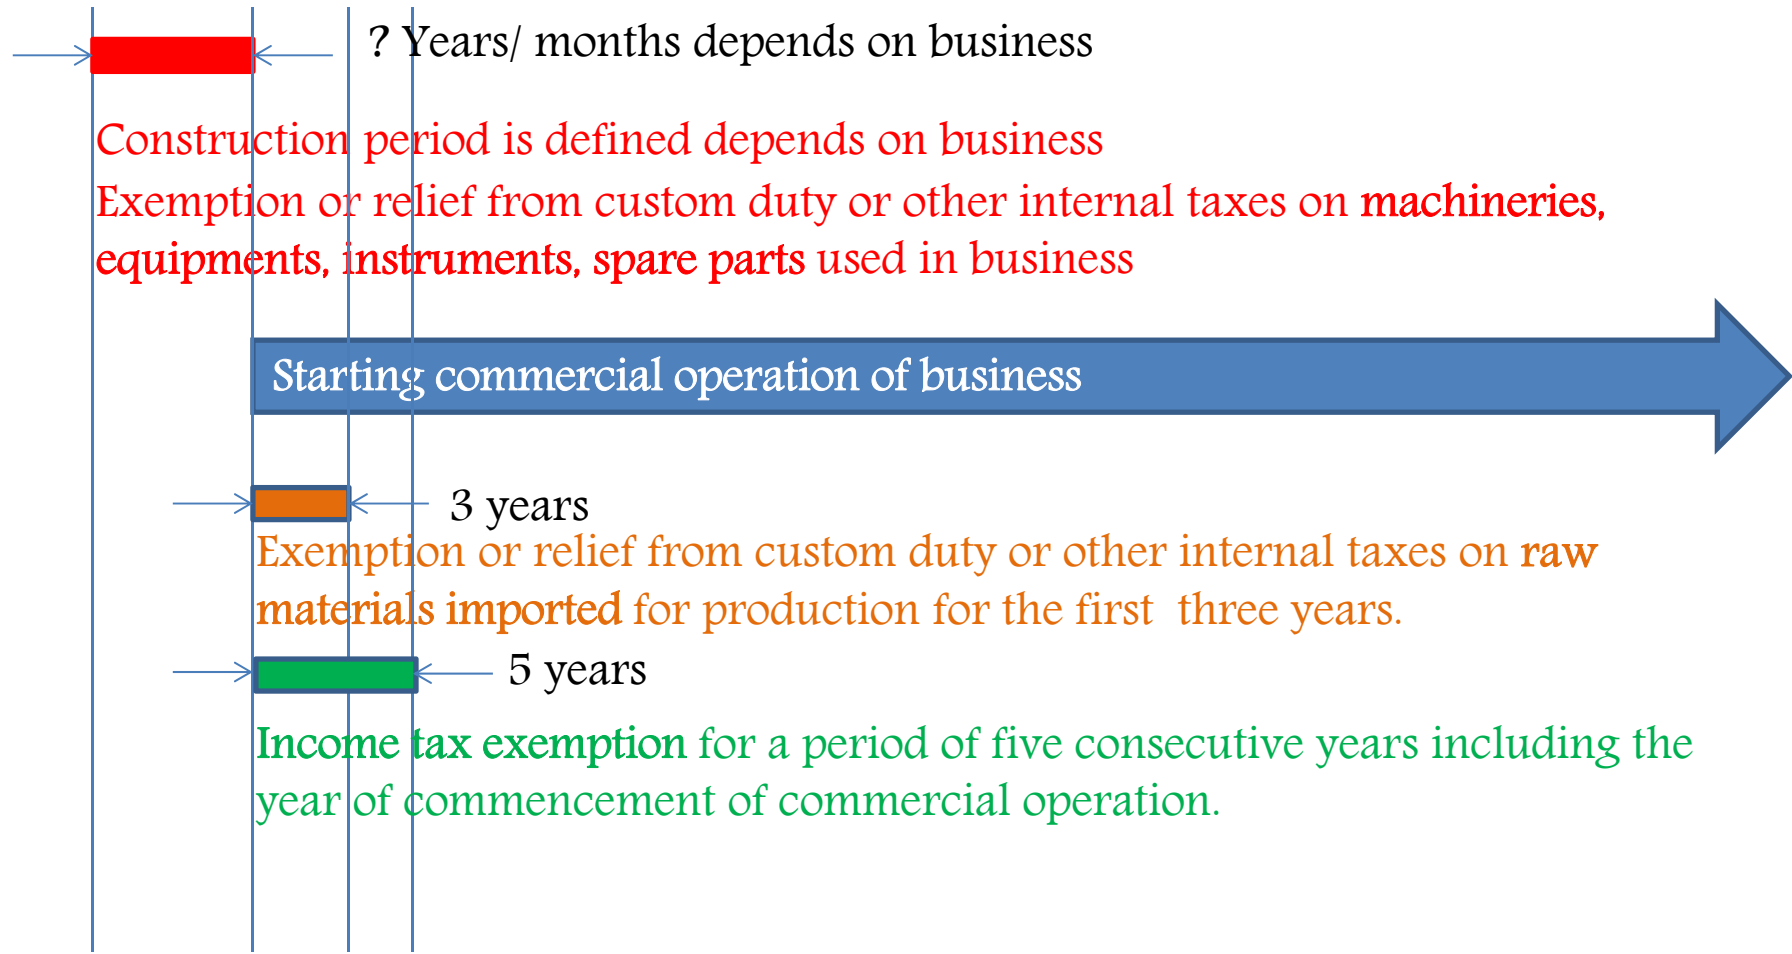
? Years/ months depends on business

Construction period is defined depends on business

Exemption or relief from custom duty or other internal taxes on machineries, equipments, instruments, spare parts used in business

Starting commercial operation of business

3 years

Exemption or relief from custom duty or other internal taxes on raw materials imported for production for the first three years.

5 years

Income tax exemption for a period of five consecutive years including the year of commencement of commercial operation.